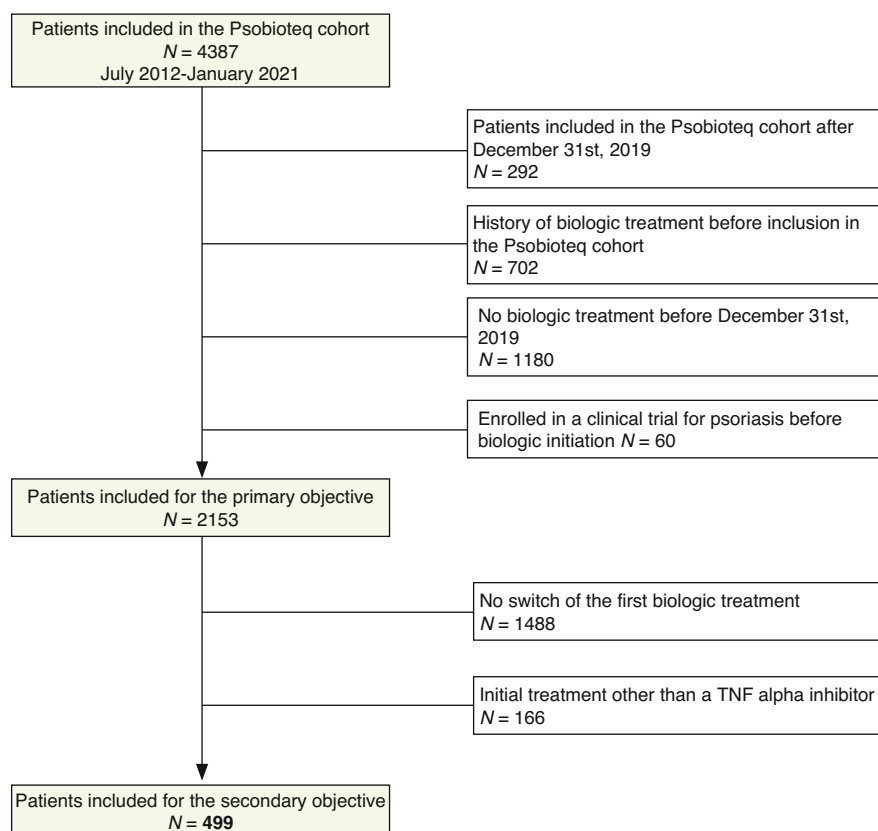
Patients included in the Psobioteq cohort
$N = 4387$
July 2012-January 2021

Patients included in the Psobioteq cohort after December 31st, 2019
$N = 292$

History of biologic treatment before inclusion in the Psobioteq cohort
$N = 702$

No biologic treatment before December 31st, 2019
$N = 1180$

Enrolled in a clinical trial for psoriasis before biologic initiation $N = 60$

Patients included for the primary objective
$N = 2153$

No switch of the first biologic treatment
$N = 1488$

Initial treatment other than a TNF alpha inhibitor
$N = 166$

Patients included for the secondary objective
$N = \mathbf{499}$